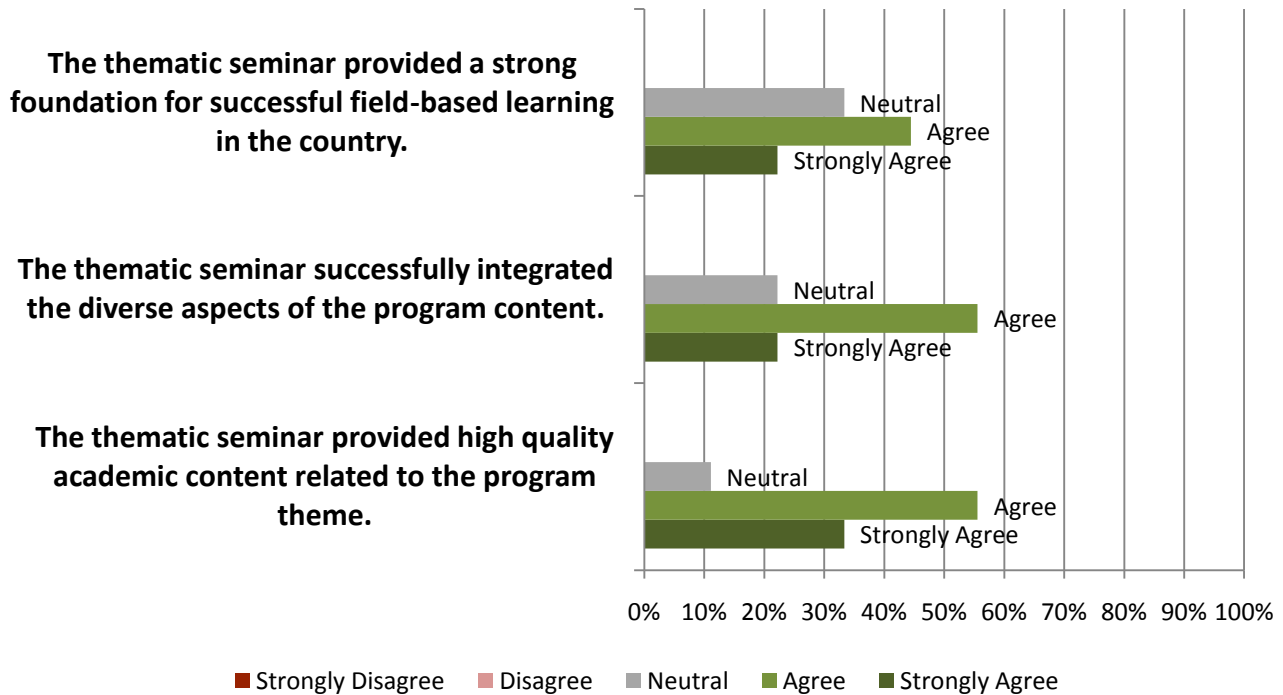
The thematic seminar provided a strong foundation for successful field-based learning in the country.

Neutral
Agree
Strongly Agree

The thematic seminar successfully integrated the diverse aspects of the program content.

Neutral
Agree
Strongly Agree

The thematic seminar provided high quality academic content related to the program theme.

Neutral
Agree
Strongly Agree

0% 10% 20% 30% 40% 50% 60% 70% 80% 90% 100%

Strongly Disagree Disagree Neutral Agree Strongly Agree